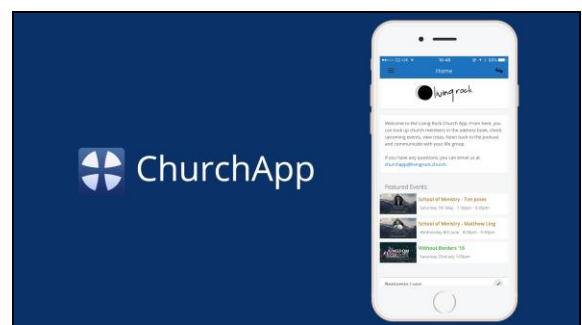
ChurchApp

Home

living rock

Welcome to the Living Rock Church App. From here, you can look up church members in the address book, check upcoming events, view rotas, listen back to the podcast and communicate with your life group.

If you have any questions, you can email us at churchapp@livingrock.church.

Featured Events

School of Ministry - Tim Jones
Saturday 7th May · 7:30pm - 9:30pm

School of Ministry - Matthew Ling
Wednesday 8th June · 8:00pm - 9:30pm

Without Borders '16
Saturday 23rd July 1:00pm

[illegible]